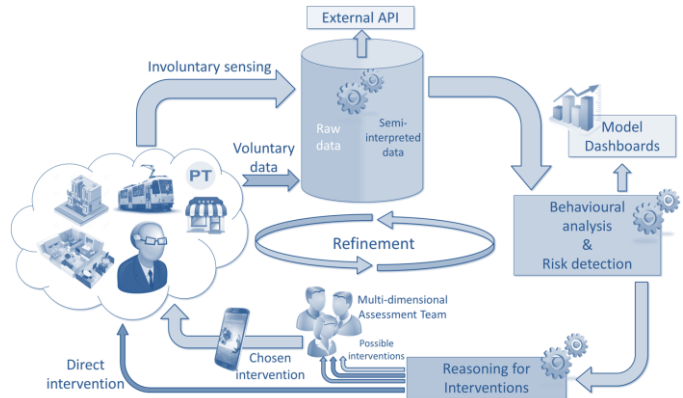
External API

Involuntary sensing

Raw data

Semi-interpreted data

Model Dashboards

Voluntary data

PT

Behavioural analysis & Risk detection

Refinement

Multi-dimensional Assessment Team

Possible interventions

Chosen intervention

Direct intervention

Reasoning for Interventions